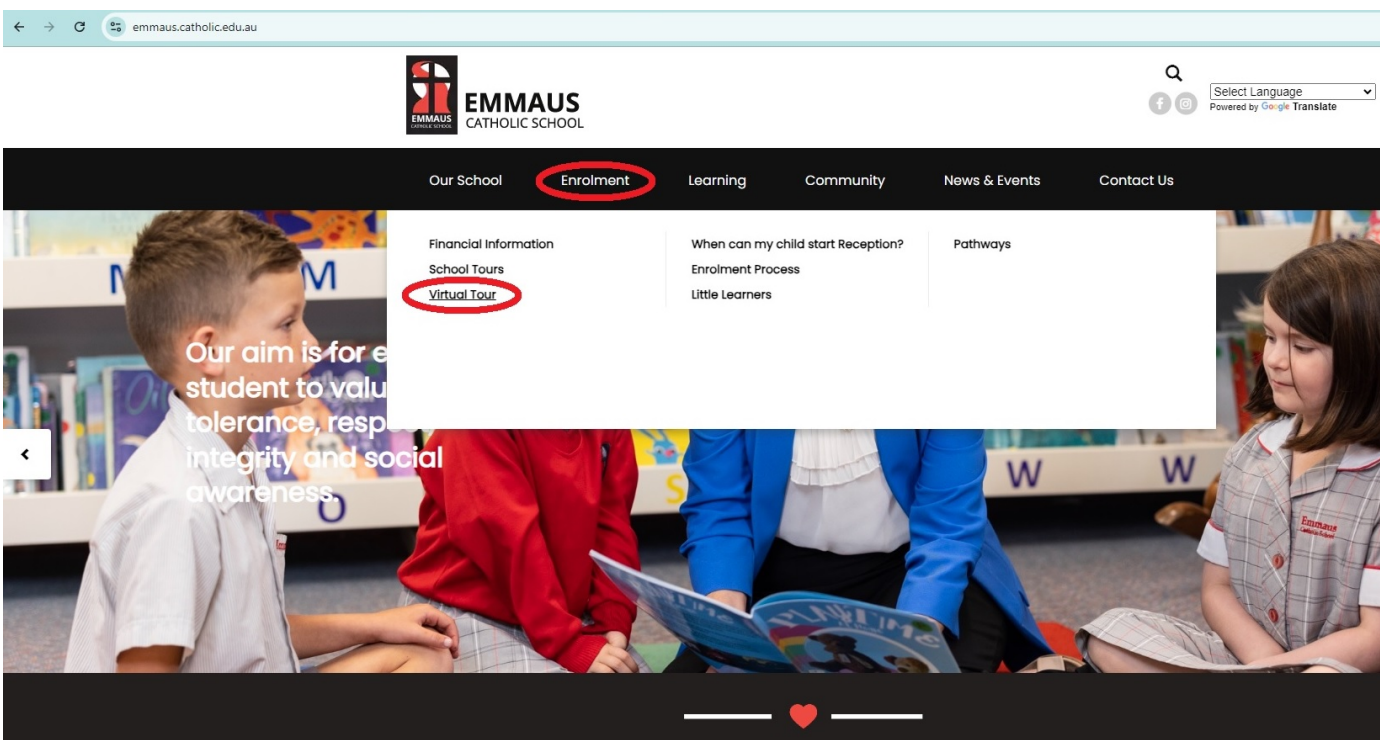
emmaus.catholic.edu.au

EMMAUS CATHOLIC SCHOOL

EMMAUS
CATHOLIC SCHOOL

Select Language
Powered by Google Translate

Our School
Enrolment
Learning
Community
News & Events
Contact Us

Financial Information
School Tours
Virtual Tour

When can my child start Reception?
Enrolment Process
Little Learners

Pathways

Our aim is for e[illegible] student to valu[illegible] tolerance, resp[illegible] integrity and social awareness.